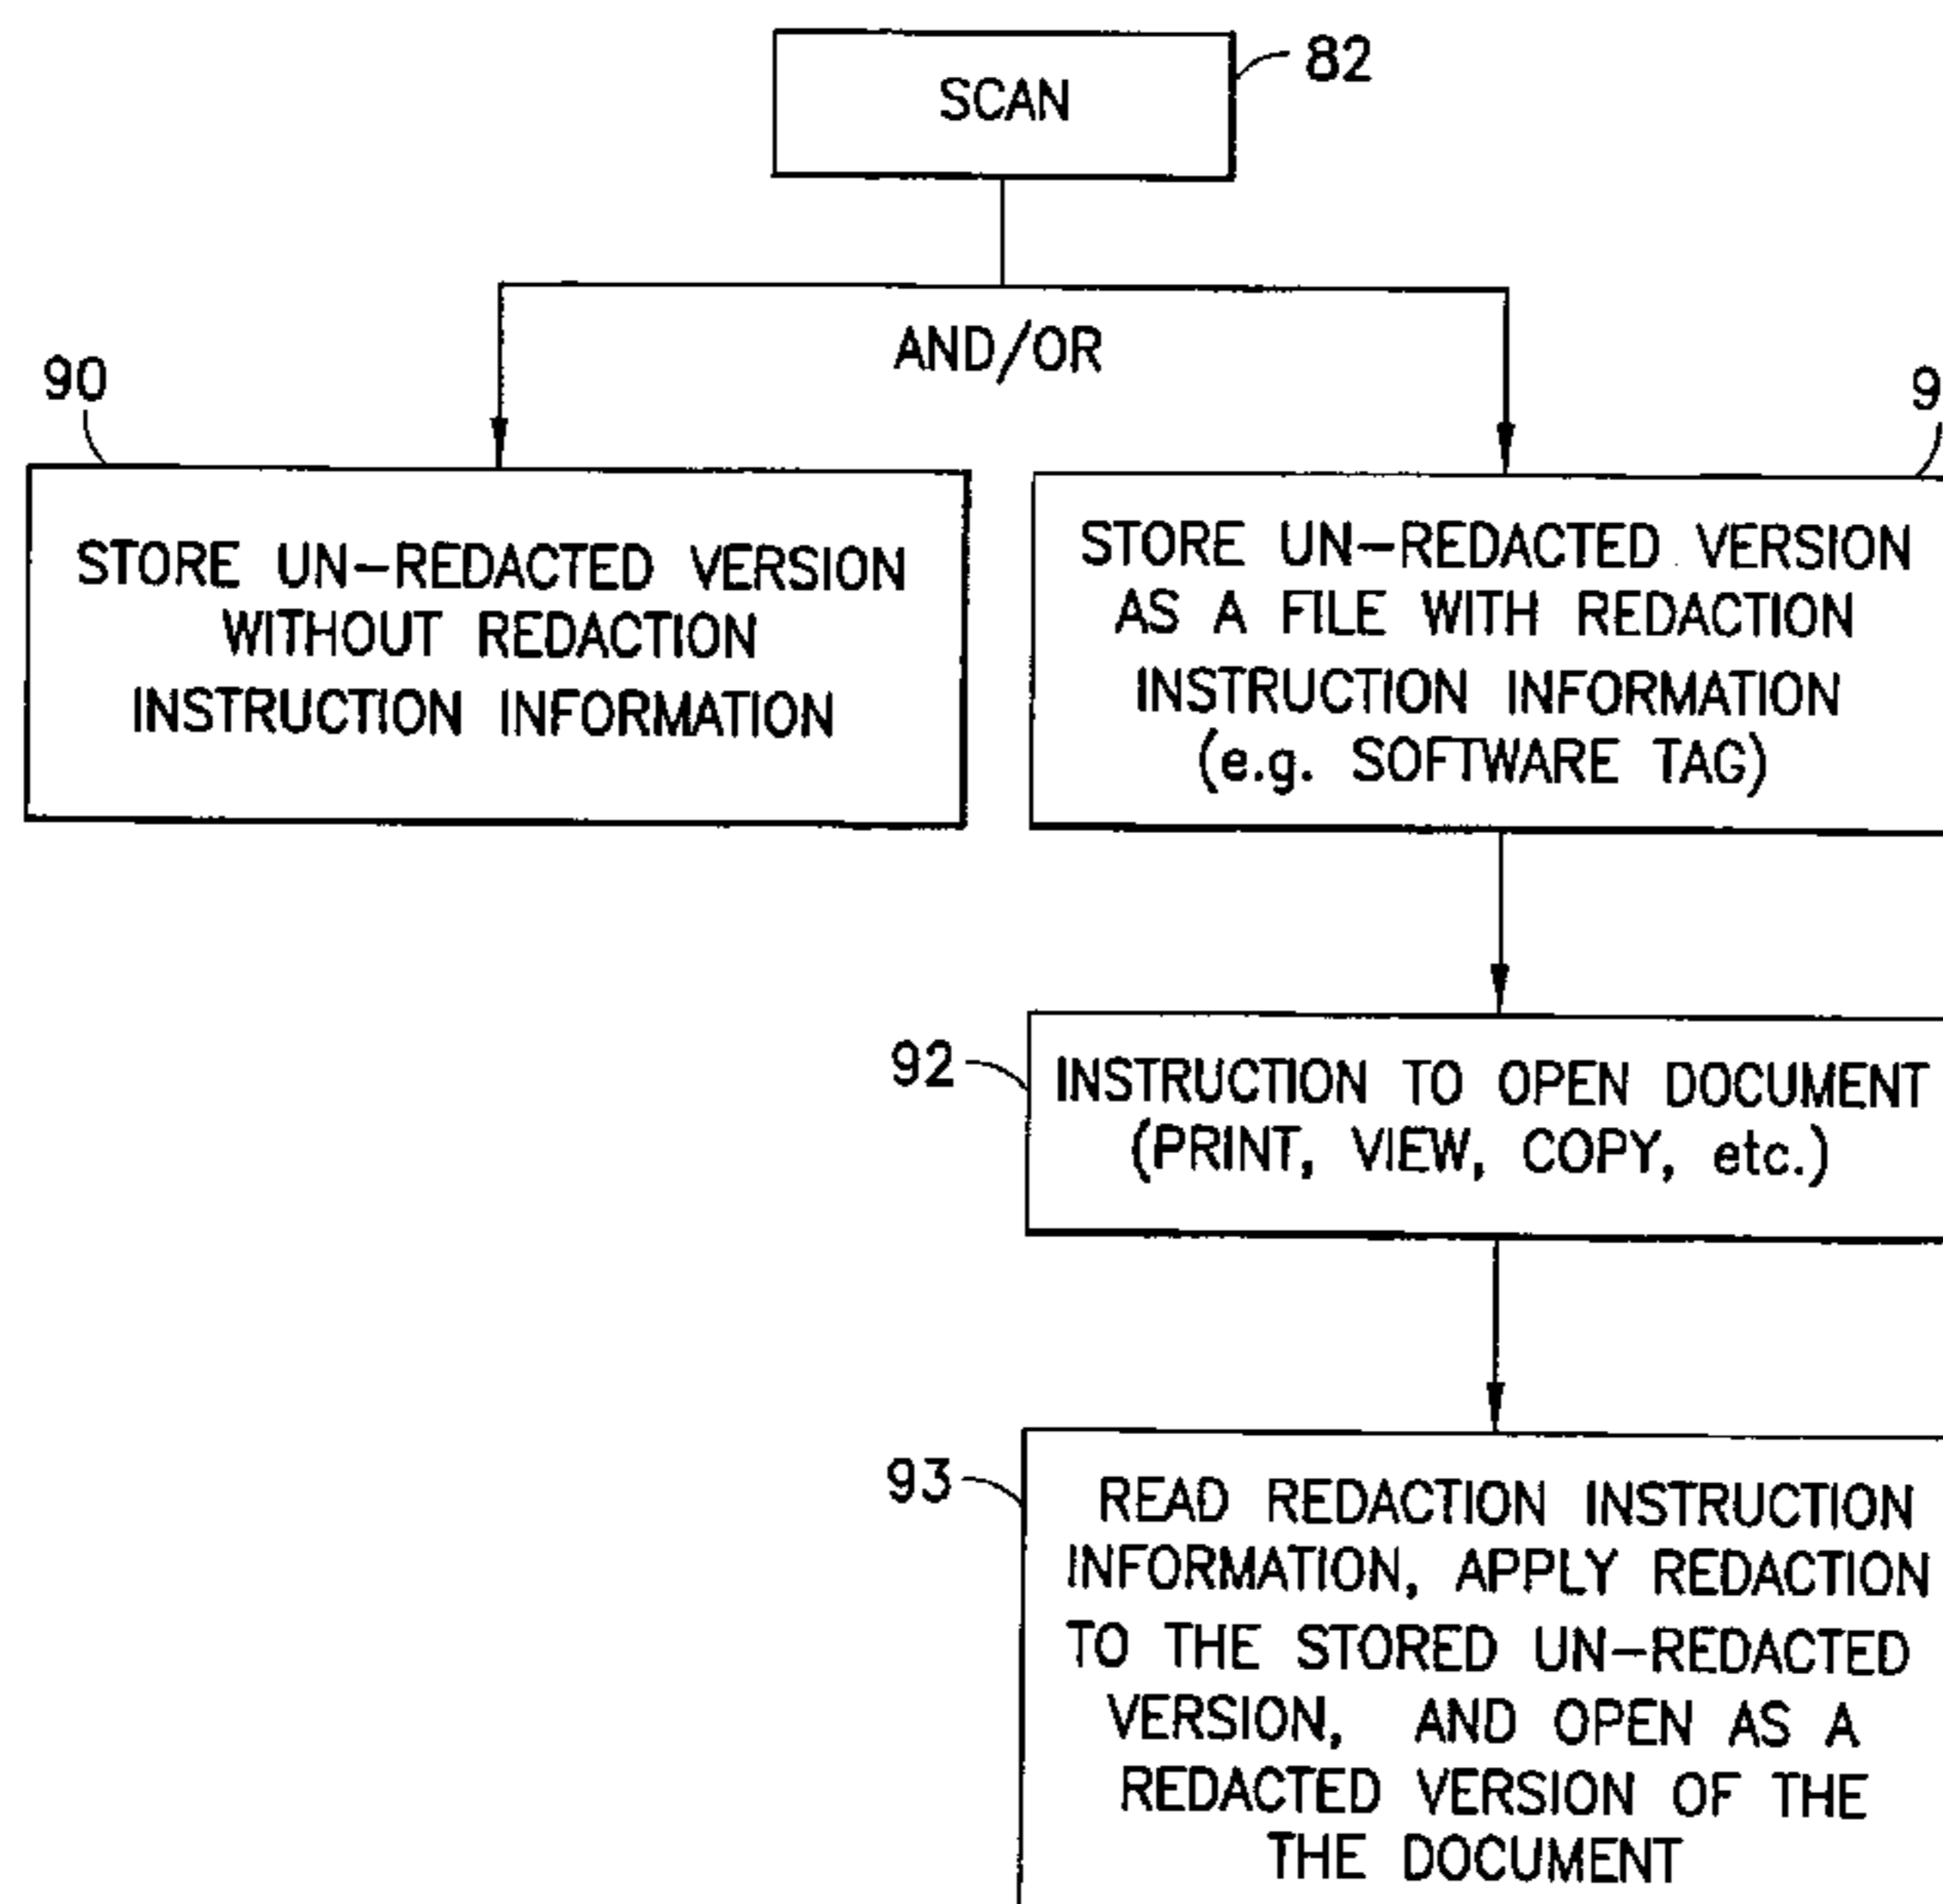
SCAN
82

AND/OR

90
STORE UN-REDACTED VERSION WITHOUT REDACTION INSTRUCTION INFORMATION

9
STORE UN-REDACTED VERSION AS A FILE WITH REDACTION INSTRUCTION INFORMATION (e.g. SOFTWARE TAG)

92
INSTRUCTION TO OPEN DOCUMENT (PRINT, VIEW, COPY, etc.)

93
READ REDACTION INSTRUCTION INFORMATION, APPLY REDACTION TO THE STORED UN-REDACTED VERSION, AND OPEN AS A REDACTED VERSION OF THE THE DOCUMENT